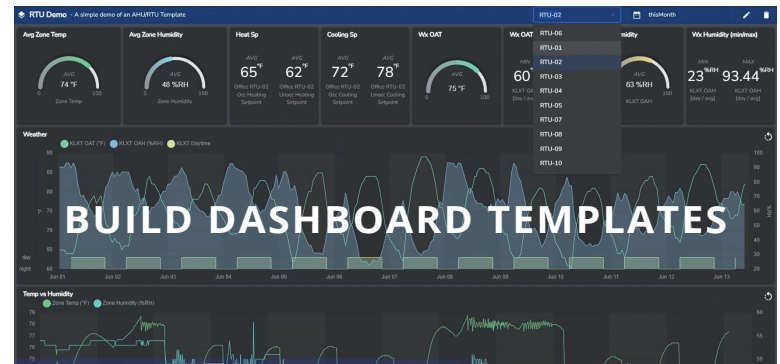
RTU Demo - A simple demo of an AHU/RTU Template

RTU-02

thisMonth

Avg Zone Temp

AVG
74 °F
0 100
Zone Temp

Avg Zone Humidity

AVG
48 %RH
0 100
Zone Humidity

Heat Sp

AVG
65 °F
Office RTU-02 Occ Heating Setpoint

AVG
62 °F
Office RTU-02 Unocc Heating Setpoint

Cooling Sp

AVG
72 °F
Office RTU-02 Occ Cooling Setpoint

AVG
78 °F
Office RTU-02 Unocc Cooling Setpoint

Wx OAT

AVG
75 °F
0 100

Wx OAT

MIN
60
KLXT OAT
[day / av

RTU-06
RTU-01
RTU-02
RTU-03
RTU-04
RTU-05
RTU-07
RTU-08
RTU-09
RTU-10

midity

63 %RH
100
KLXT OAH

Wx Humidity (min/max)

MIN
23 %RH
KLXT OAH
[day / avg]

MAX
93.44 %RH
KLXT OAH
[day / avg]

Weather

KLXT OAT (°F) KLXT OAH (%RH) KLXT Daytime

95
90
85
80
75
70
65
60
day
night

100
80
60
40
20
0

Jun 01 Jun 02 Jun 03 Jun 04 Jun 05 Jun 06 Jun 07 Jun 08 Jun 09 Jun 10 Jun 11 Jun 12 Jun 13

BUILD DASHBOARD TEMPLATES

Temp vs Humidity

Zone Temp (°F) Zone Humidity (%RH)

78
77
76
75

60
55
50